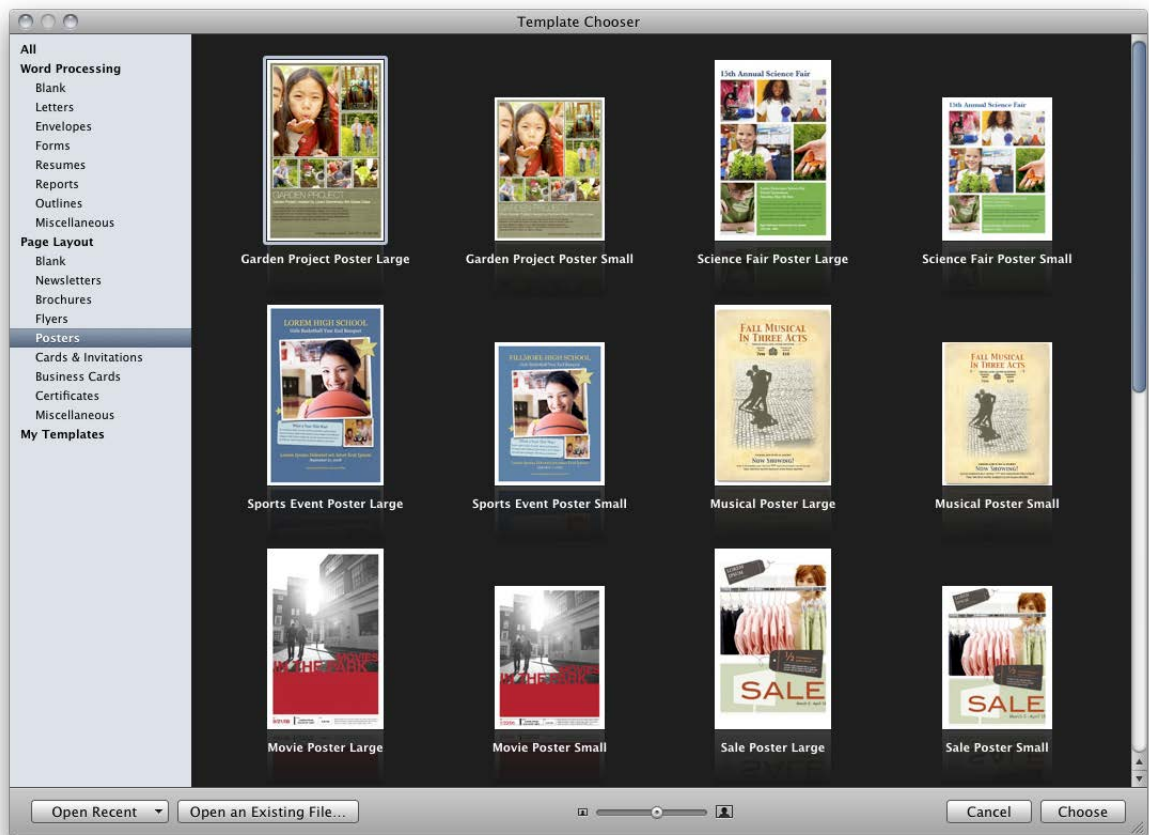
Template Chooser

All
Word Processing
Blank
Letters
Envelopes
Forms
Resumes
Reports
Outlines
Miscellaneous
Page Layout
Blank
Newsletters
Brochures
Flyers
Posters
Cards & Invitations
Business Cards
Certificates
Miscellaneous
My Templates

GARDEN PROJECT
Garden Project Poster Large
GARDEN PROJECT
Garden Project Poster Small
15th Annual Science Fair
Science Fair Poster Large
15th Annual Science Fair
Science Fair Poster Small

LOREM HIGH SCHOOL
Sports Event Poster Large
FILLMORE HIGH SCHOOL
Sports Event Poster Small
FALL MUSICAL IN THREE ACTS
NOW SHOWING!
Musical Poster Large
FALL MUSICAL IN THREE ACTS
NOW SHOWING!
Musical Poster Small

MOVIES IN THE PARK
Movie Poster Large
MOVIES IN THE PARK
Movie Poster Small
SALE
Sale Poster Large
SALE
Sale Poster Small

Open Recent
Open an Existing File...
Cancel
Choose